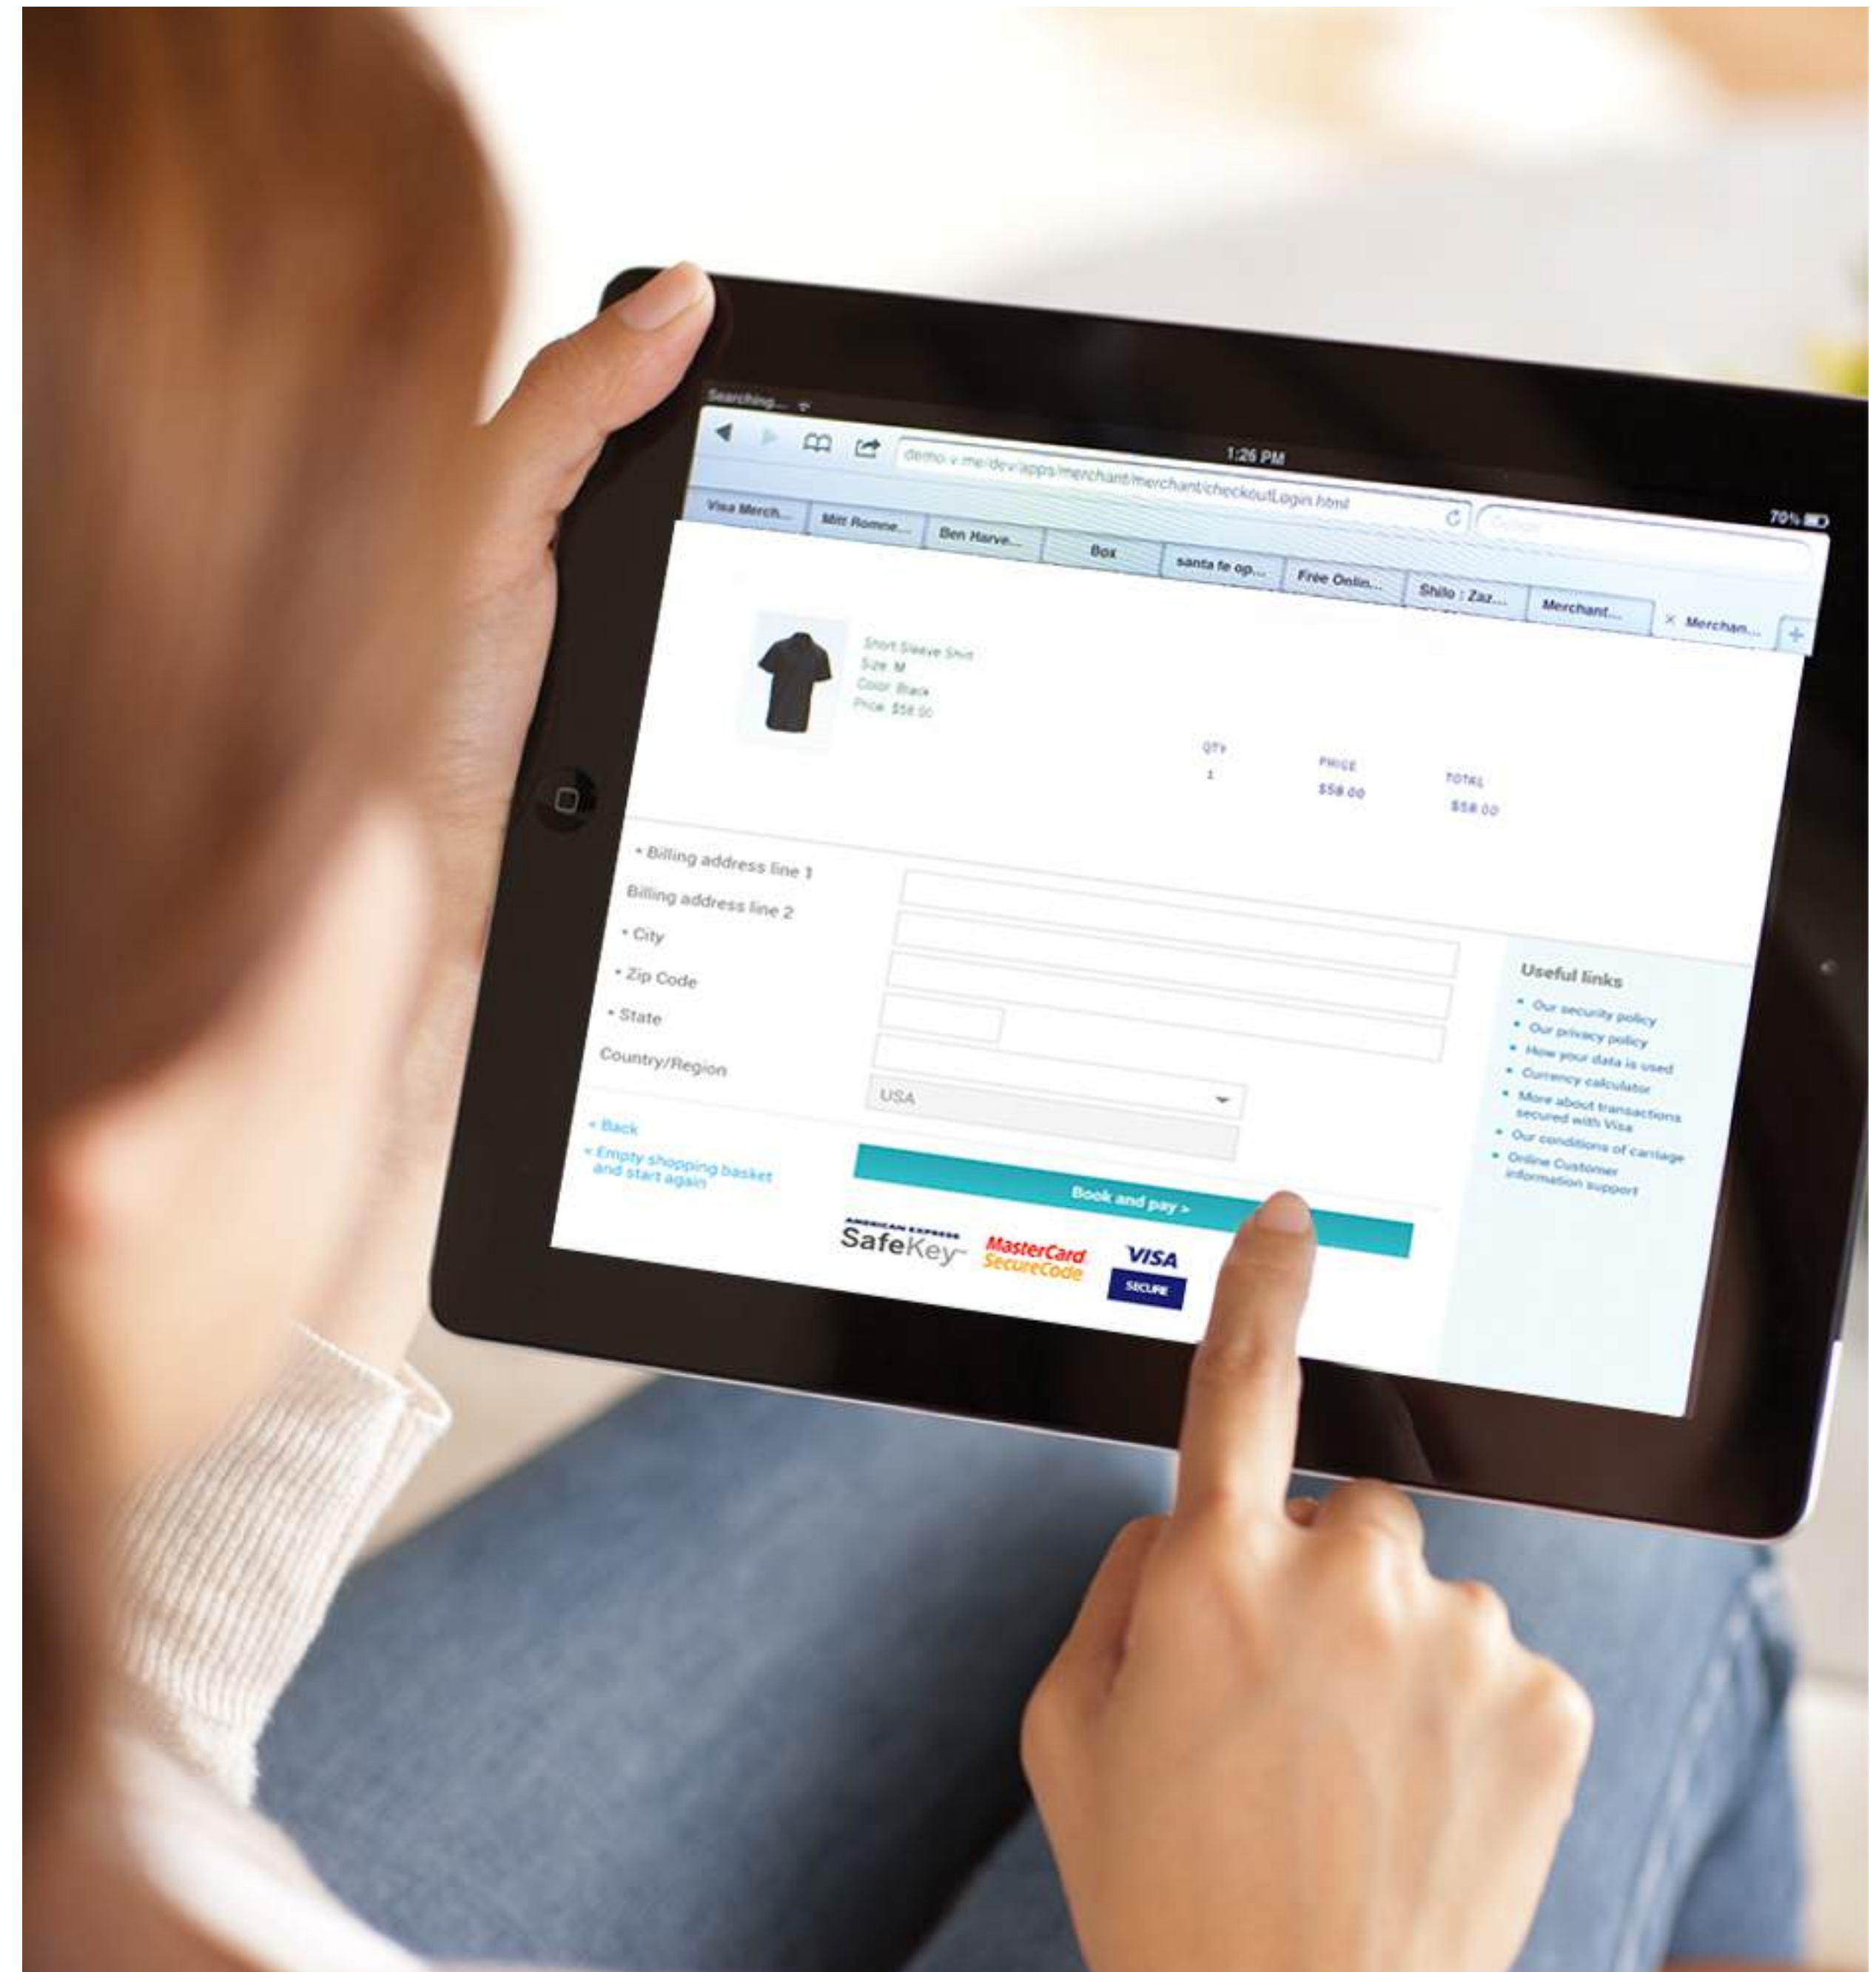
Searching...

1:26 PM

70%

demo.v.me/dev/apps/merchant/merchant/checkoutLogin.html

Google

Visa Merch... | Mitt Romne... | Ben Harve... | Box | santa fe op... | Free Onlin... | Shilo : Zaz... | Merchant... | Merchan...

Short Sleeve Shirt
Size: M
Color: Black
Price: $58.00

QTY
1

PRICE
$58.00

TOTAL
$58.00

* Billing address line 1
Billing address line 2
* City
* Zip Code
* State
Country/Region

USA

< Back
< Empty shopping basket and start again

Book and pay >

Useful links
• Our security policy
• Our privacy policy
• How your data is used
• Currency calculator
• More about transactions secured with Visa
• Our conditions of carriage
• Online Customer information support

AMERICAN EXPRESS SafeKey
MasterCard SecureCode
VISA SECURE